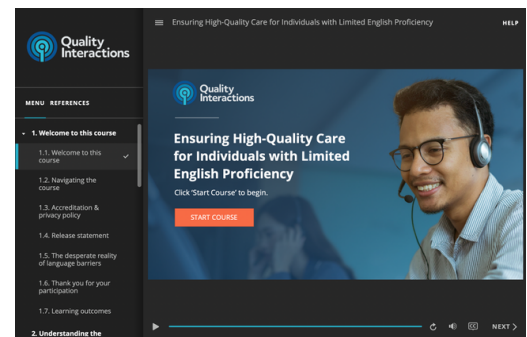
Quality Interactions

Ensuring High-Quality Care for Individuals with Limited English Proficiency

HELP

MENU REFERENCES

1. Welcome to this course

1.1. Welcome to this course

1.2. Navigating the course

1.3. Accreditation & privacy policy

1.4. Release statement

1.5. The desperate reality of language barriers

1.6. Thank you for your participation

1.7. Learning outcomes

2. Understanding the

Quality Interactions

Ensuring High-Quality Care for Individuals with Limited English Proficiency

Click 'Start Course' to begin.

START COURSE

NEXT